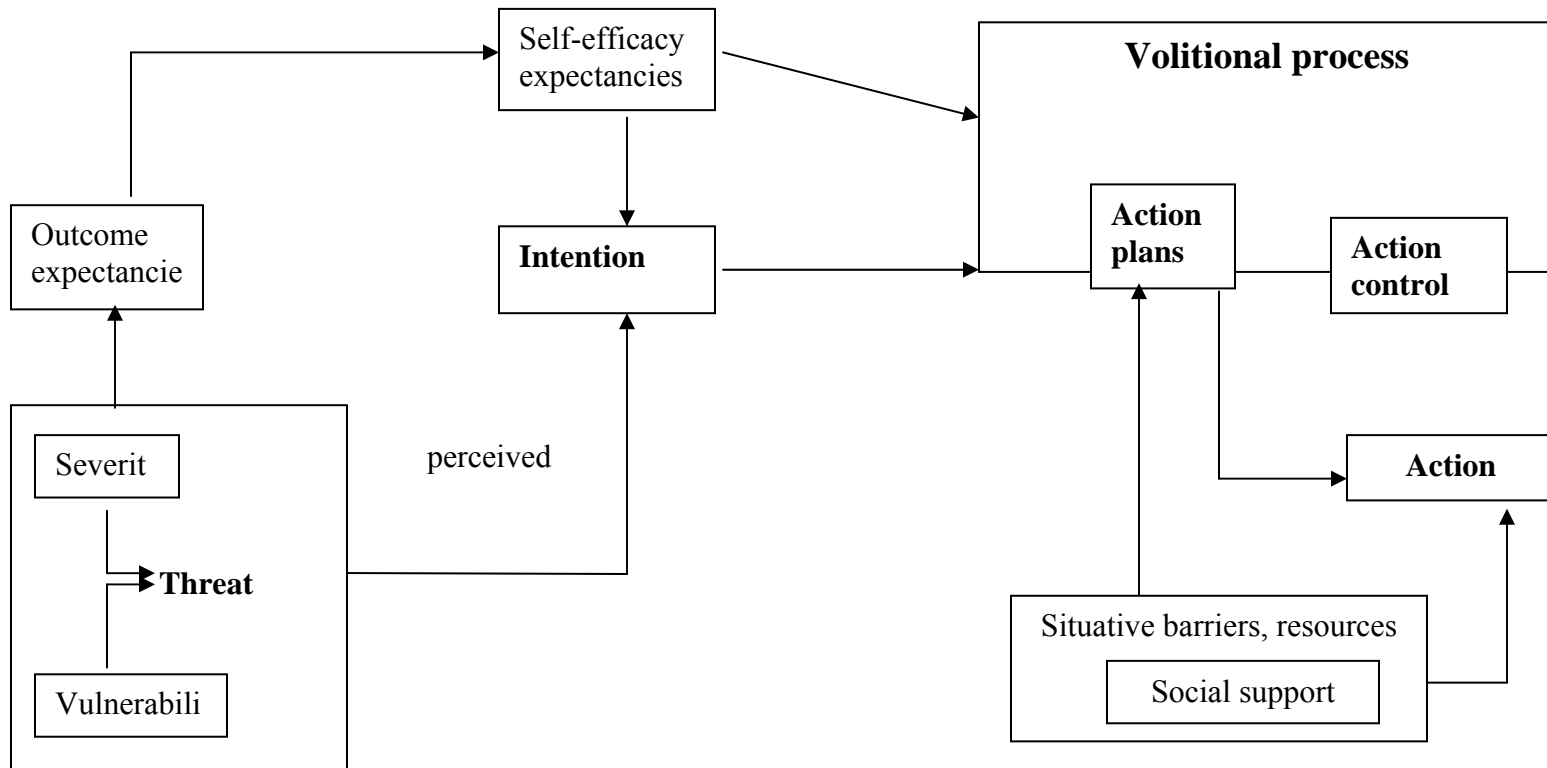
Self-efficacy expectancies

Volitional process

Outcome expectancie

Intention

Action plans

Action control

Severit

Threat

Vulnerabili

perceived

Action

Situative barriers, resources

Social support